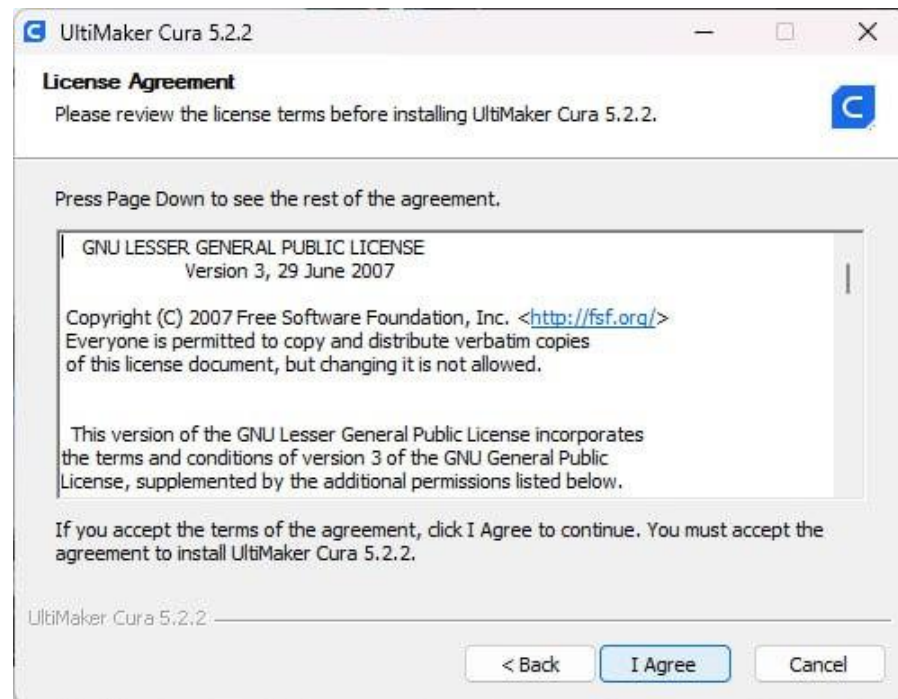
UltiMaker Cura 5.2.2

License Agreement
Please review the license terms before installing UltiMaker Cura 5.2.2.

Press Page Down to see the rest of the agreement.

GNU LESSER GENERAL PUBLIC LICENSE
Version 3, 29 June 2007

Copyright (C) 2007 Free Software Foundation, Inc. <http://fsf.org/>
Everyone is permitted to copy and distribute verbatim copies of this license document, but changing it is not allowed.

This version of the GNU Lesser General Public License incorporates the terms and conditions of version 3 of the GNU General Public License, supplemented by the additional permissions listed below.

If you accept the terms of the agreement, click I Agree to continue. You must accept the agreement to install UltiMaker Cura 5.2.2.

UltiMaker Cura 5.2.2

< Back
I Agree
Cancel